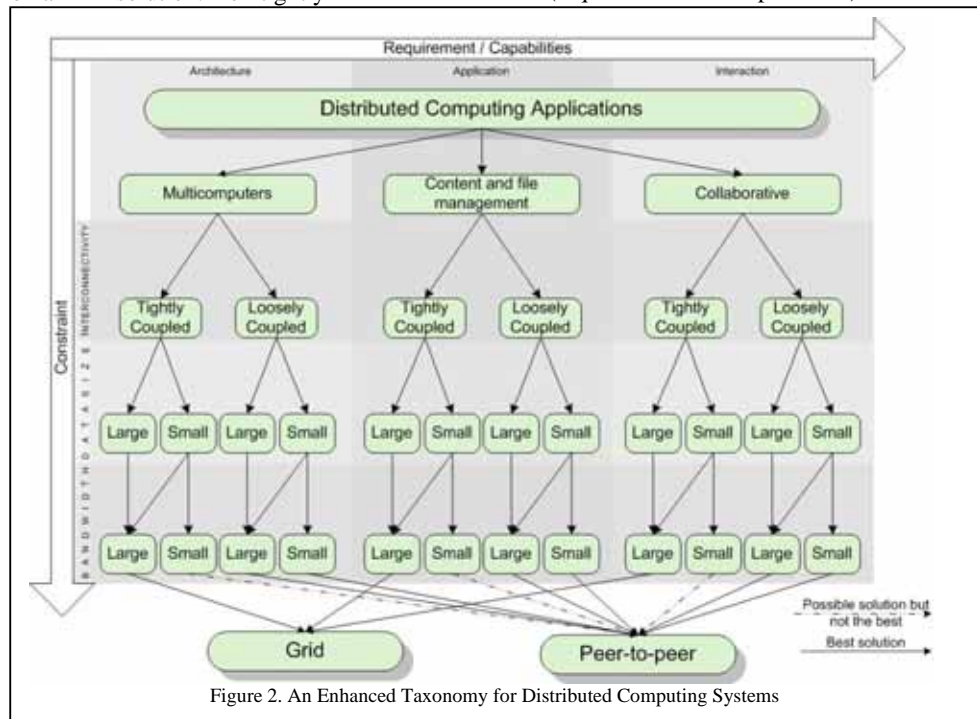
Requirement / Capabilities

Architecture

Application

Interaction

Constraint

INTERCONNECTIVITY

DATA SIZE

BANDWIDTH

Distributed Computing Applications

Multicomputers

Content and file management

Collaborative

Tightly Coupled

Loosely Coupled

Tightly Coupled

Loosely Coupled

Tightly Coupled

Loosely Coupled

Large Small Large Small Large Small Large Small Large Small Large Small

Large Small Large Small Large Small Large Small Large Small Large Small

Grid

Peer-to-peer

Possible solution but not the best

Best solution

Figure 2. An Enhanced Taxonomy for Distributed Computing Systems